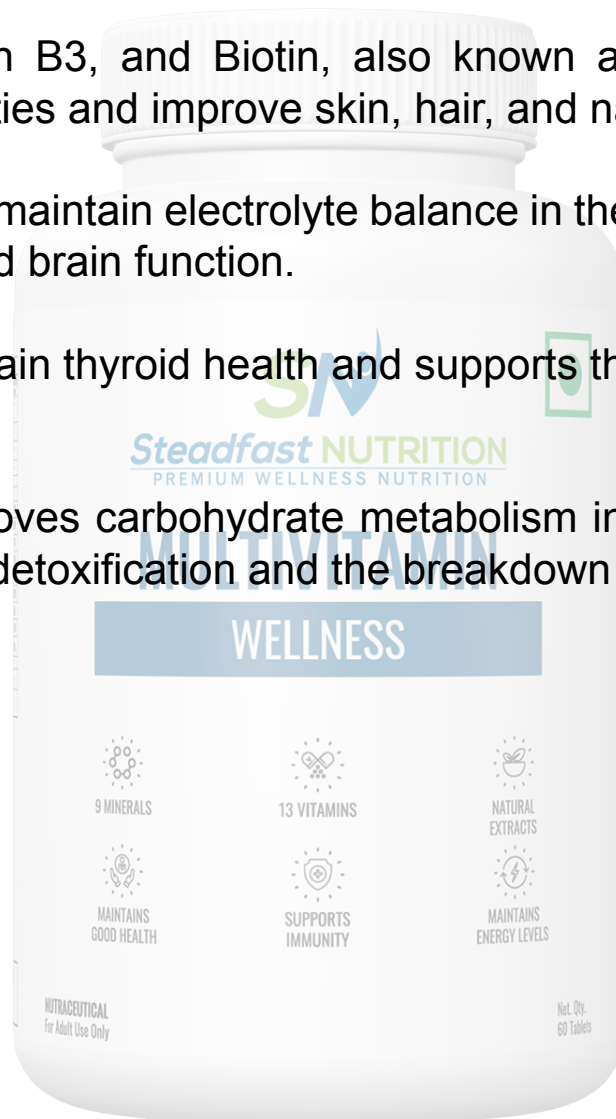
n B3, and Biotin, also known a
ties and improve skin, hair, and na

maintain electrolyte balance in the
d brain function.

ain thyroid health and supports th

SN
Steadfast NUTRITION
PREMIUM WELLNESS NUTRITION

oves carbohydrate metabolism in
detoxification and the breakdown

MULTIVITAMIN
WELLNESS

9 MINERALS
13 VITAMINS
NATURAL EXTRACTS
MAINTAINS GOOD HEALTH
SUPPORTS IMMUNITY
MAINTAINS ENERGY LEVELS

NUTRACEUTICAL
For Adult Use Only

Net. Qty.
60 Tablets